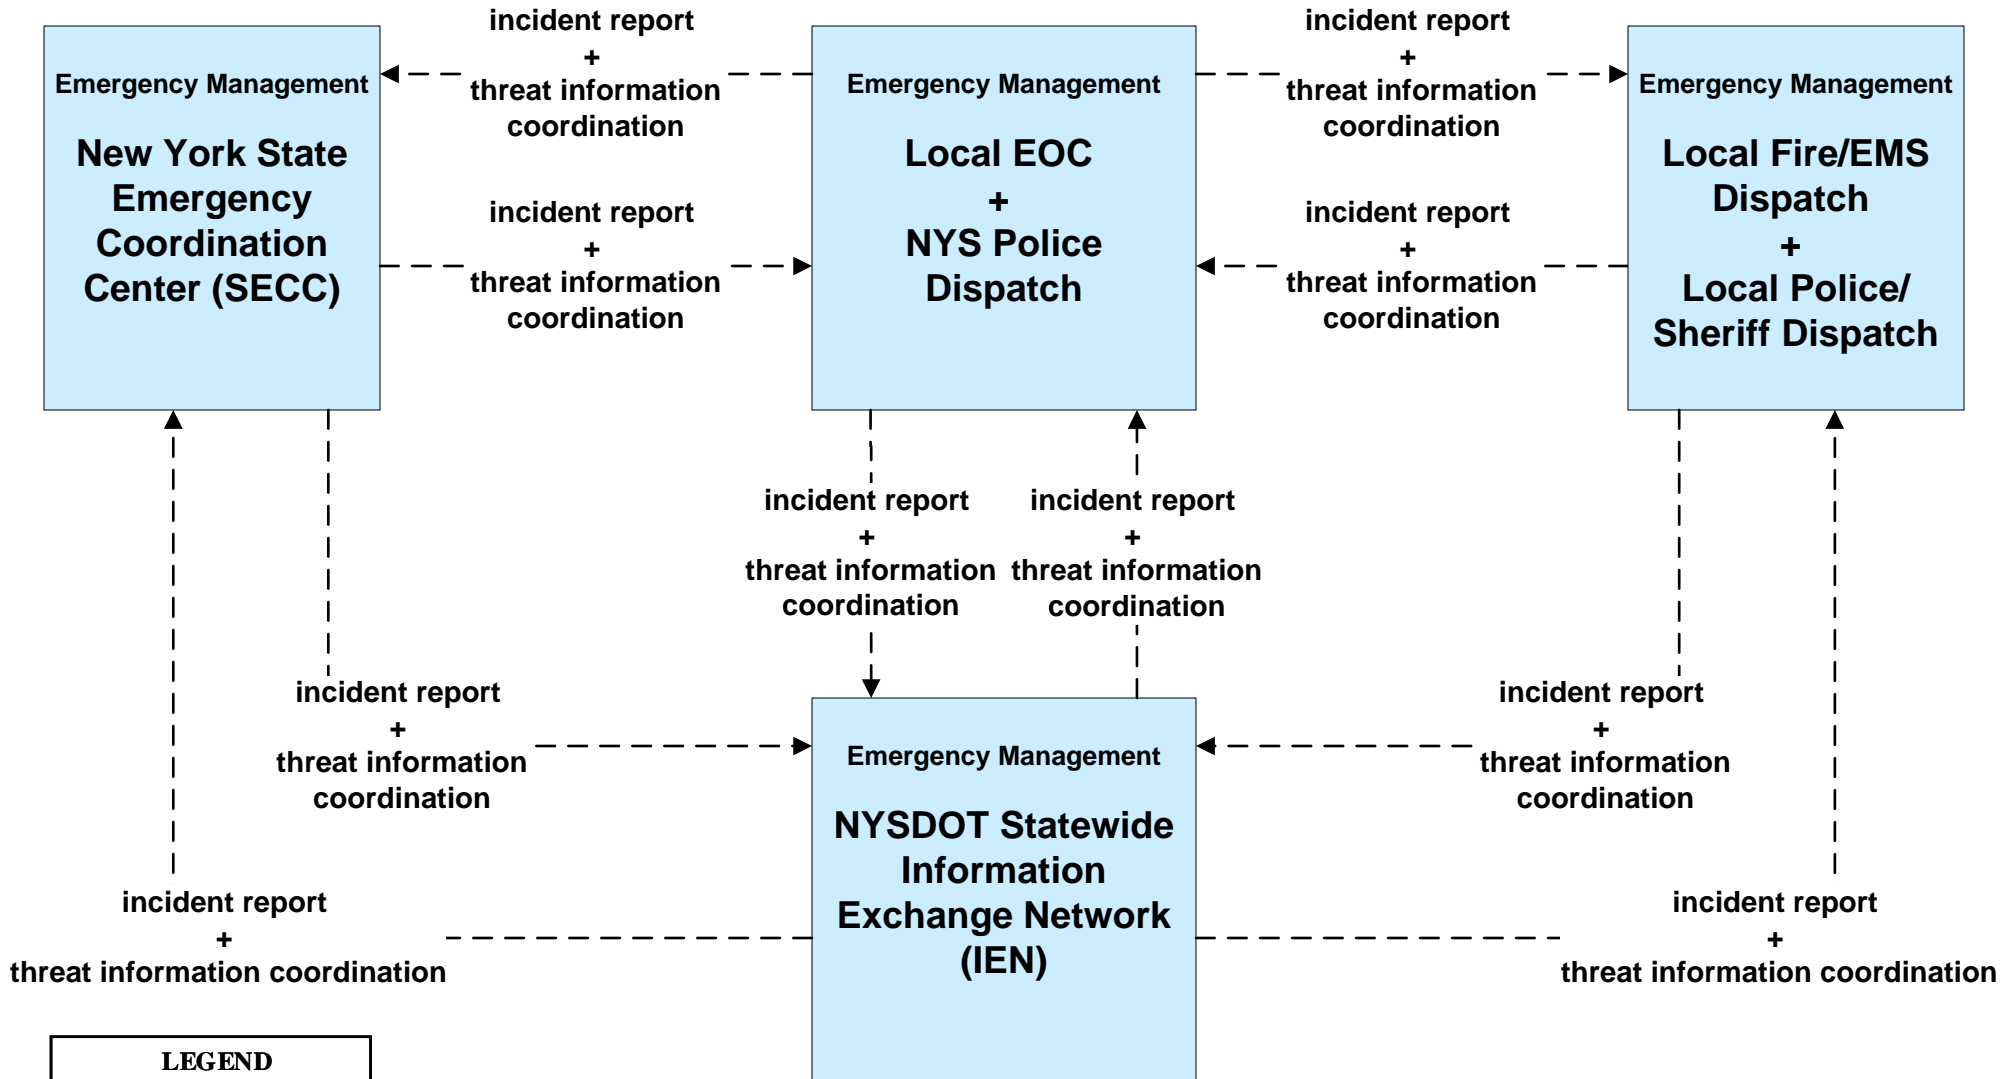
Emergency Management

New York State Emergency Coordination Center (SECC)

incident report
+
threat information coordination

incident report
+
threat information coordination

Emergency Management

Local EOC
+
NYS Police Dispatch

incident report
+
threat information coordination

incident report
+
threat information coordination

Emergency Management

Local Fire/EMS Dispatch
+
Local Police/ Sheriff Dispatch

incident report
+
threat information coordination

incident report
+
threat information coordination

incident report
+
threat information coordination

incident report
+
threat information coordination

Emergency Management

NYSDOT Statewide Information Exchange Network (IEN)

incident report
+
threat information coordination

incident report
+
threat information coordination

incident report
+
threat information coordination

LEGEND